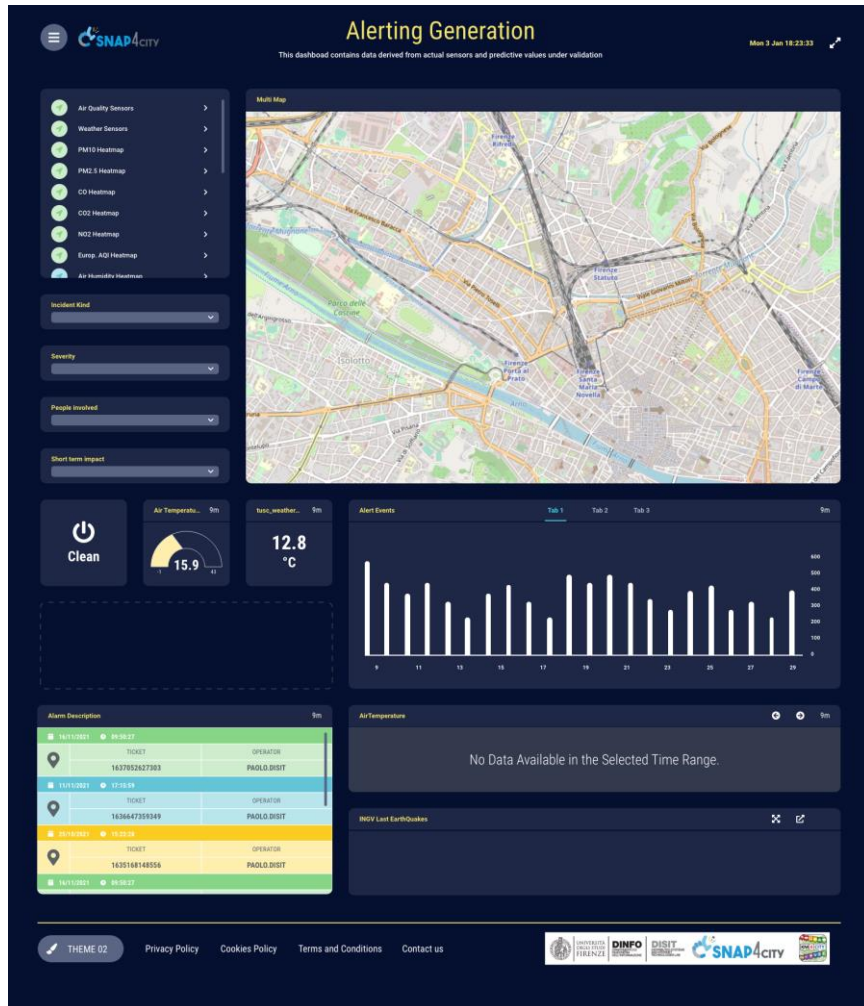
SNAP4CITY

Alerting Generation

This dashboad contains data derived from actual sensors and predictive values under validation

Mon 3 Jan 18:23:33

Air Quality Sensors
Weather Sensors
PM10 Heatmap
PM2.5 Heatmap
CO Heatmap
CO2 Heatmap
NO2 Heatmap
Europ. AQI Heatmap
Air Humidity Heatmap

Incident Kind

Severity

People involved

Short term impact

Multi Map

Firenze Rifredi
Firenze Statuto
Parco delle Cascine
Isolotto
Firenze Porta al Prato
Firenze Santa Maria Novella
Firenze Campo di Marte
Arno

Clean

Air Temperatu... 9m
15.9
-1 41

tusc_weather... 9m
12.8
°C

Alert Events
Tab 1 Tab 2 Tab 3
9m

600
500
400
300
200
100
0

9 11 13 15 17 19 21 23 25 27 29

Alarm Description 9m

16/11/2021 09:50:27
TICKET OPERATOR
1637052627303 PAOLO.DISIT

11/11/2021 17:15:59
TICKET OPERATOR
1636647359349 PAOLO.DISIT

05/10/2021 15:22:28
TICKET OPERATOR
1635168148556 PAOLO.DISIT

16/11/2021 09:50:27

AirTemperature 9m

No Data Available in the Selected Time Range.

INGV Last EarthQuakes

THEME 02 Privacy Policy Cookies Policy Terms and Conditions Contact us

UNIVERSITÀ DEGLI STUDI FIRENZE DINFO DISIT SNAP4CITY